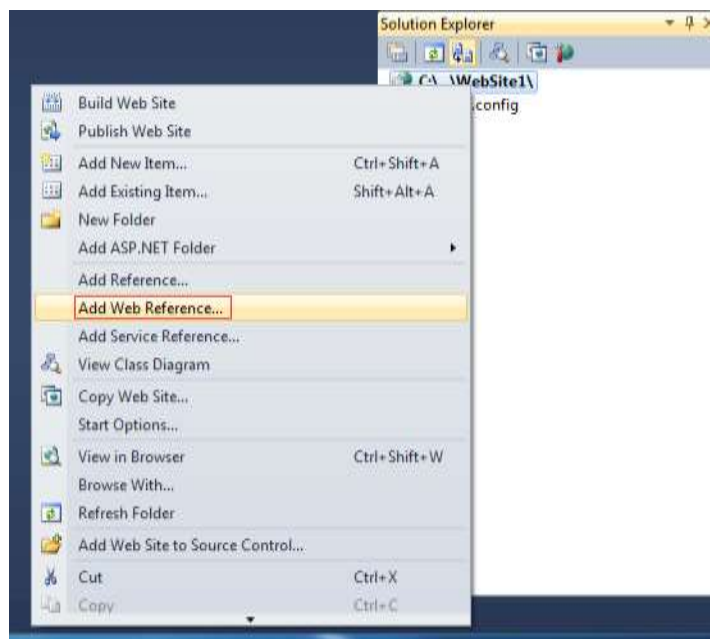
Solution Explorer

C:\ \WebSite1\

config

Build Web Site
Publish Web Site
Add New Item... Ctrl+Shift+A
Add Existing Item... Shift+Alt+A
New Folder
Add ASP.NET Folder
Add Reference...
Add Web Reference...
Add Service Reference...
View Class Diagram
Copy Web Site...
Start Options...
View in Browser Ctrl+Shift+W
Browse With...
Refresh Folder
Add Web Site to Source Control...
Cut Ctrl+X
Copy Ctrl+C